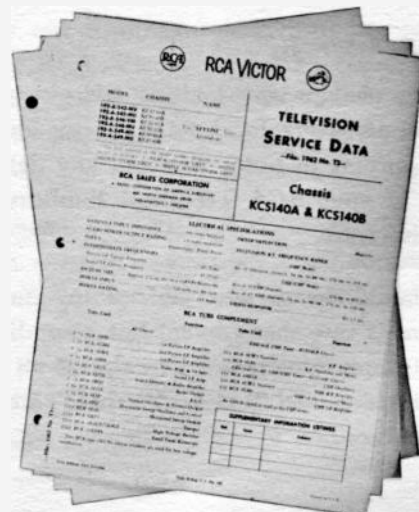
RCA

RCA VICTOR

MODEL CHASSIS NAME

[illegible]

TELEVISION SERVICE DATA

—File 1962 No. 12—

RCA SALES CORPORATION

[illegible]

Chassis

KCS140A & KCS140B

ELECTRICAL SPECIFICATIONS

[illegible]

RCA TUBE COMPLEMENT

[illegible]

SUPPLEMENTARY INFORMATION LISTINGS

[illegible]